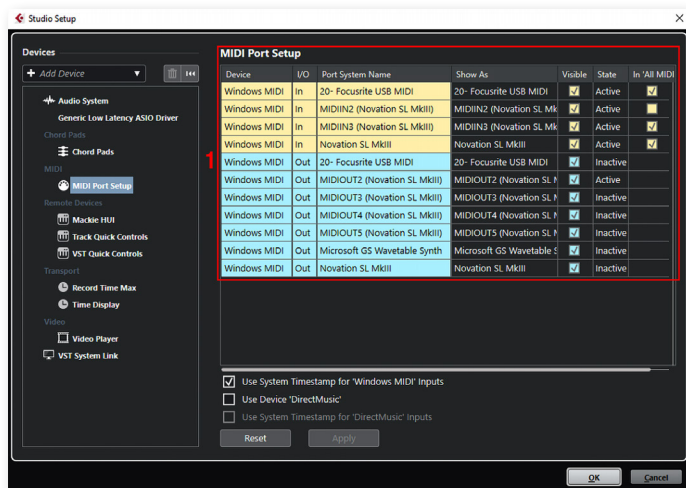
Studio Setup

Devices

+ Add Device

Audio System
Generic Low Latency ASIO Driver
Chord Pads
Chord Pads
MIDI
MIDI Port Setup
Remote Devices
Mackie HUI
Track Quick Controls
VST Quick Controls
Transport
Record Time Max
Time Display
Video
Video Player
VST System Link

MIDI Port Setup

1

| Device | I/O | Port System Name | Show As | Visible | State | In 'All MIDI |
|---|---|---|---|---|---|---|
| Windows MIDI | In | 20- Focusrite USB MIDI | 20- Focusrite USB MIDI | ☑ | Active | ☑ |
| Windows MIDI | In | MIDIIN2 (Novation SL MkIII) | MIDIIN2 (Novation SL Mk | ☑ | Active | ☐ |
| Windows MIDI | In | MIDIIN3 (Novation SL MkIII) | MIDIIN3 (Novation SL Mk | ☑ | Active | ☑ |
| Windows MIDI | In | Novation SL MkIII | Novation SL MkIII | ☑ | Active | ☑ |
| Windows MIDI | Out | 20- Focusrite USB MIDI | 20- Focusrite USB MIDI | ☑ | Inactive | |
| Windows MIDI | Out | MIDIOUT2 (Novation SL MkIII) | MIDIOUT2 (Novation SL N | ☑ | Active | |
| Windows MIDI | Out | MIDIOUT3 (Novation SL MkIII) | MIDIOUT3 (Novation SL N | ☑ | Inactive | |
| Windows MIDI | Out | MIDIOUT4 (Novation SL MkIII) | MIDIOUT4 (Novation SL N | ☑ | Inactive | |
| Windows MIDI | Out | MIDIOUT5 (Novation SL MkIII) | MIDIOUT5 (Novation SL N | ☑ | Inactive | |
| Windows MIDI | Out | Microsoft GS Wavetable Synth | Microsoft GS Wavetable S | ☑ | Inactive | |
| Windows MIDI | Out | Novation SL MkIII | Novation SL MkIII | ☑ | Inactive | |

☑ Use System Timestamp for 'Windows MIDI' Inputs
☐ Use Device 'DirectMusic'
☐ Use System Timestamp for 'DirectMusic' Inputs

Reset
Apply

OK
Cancel